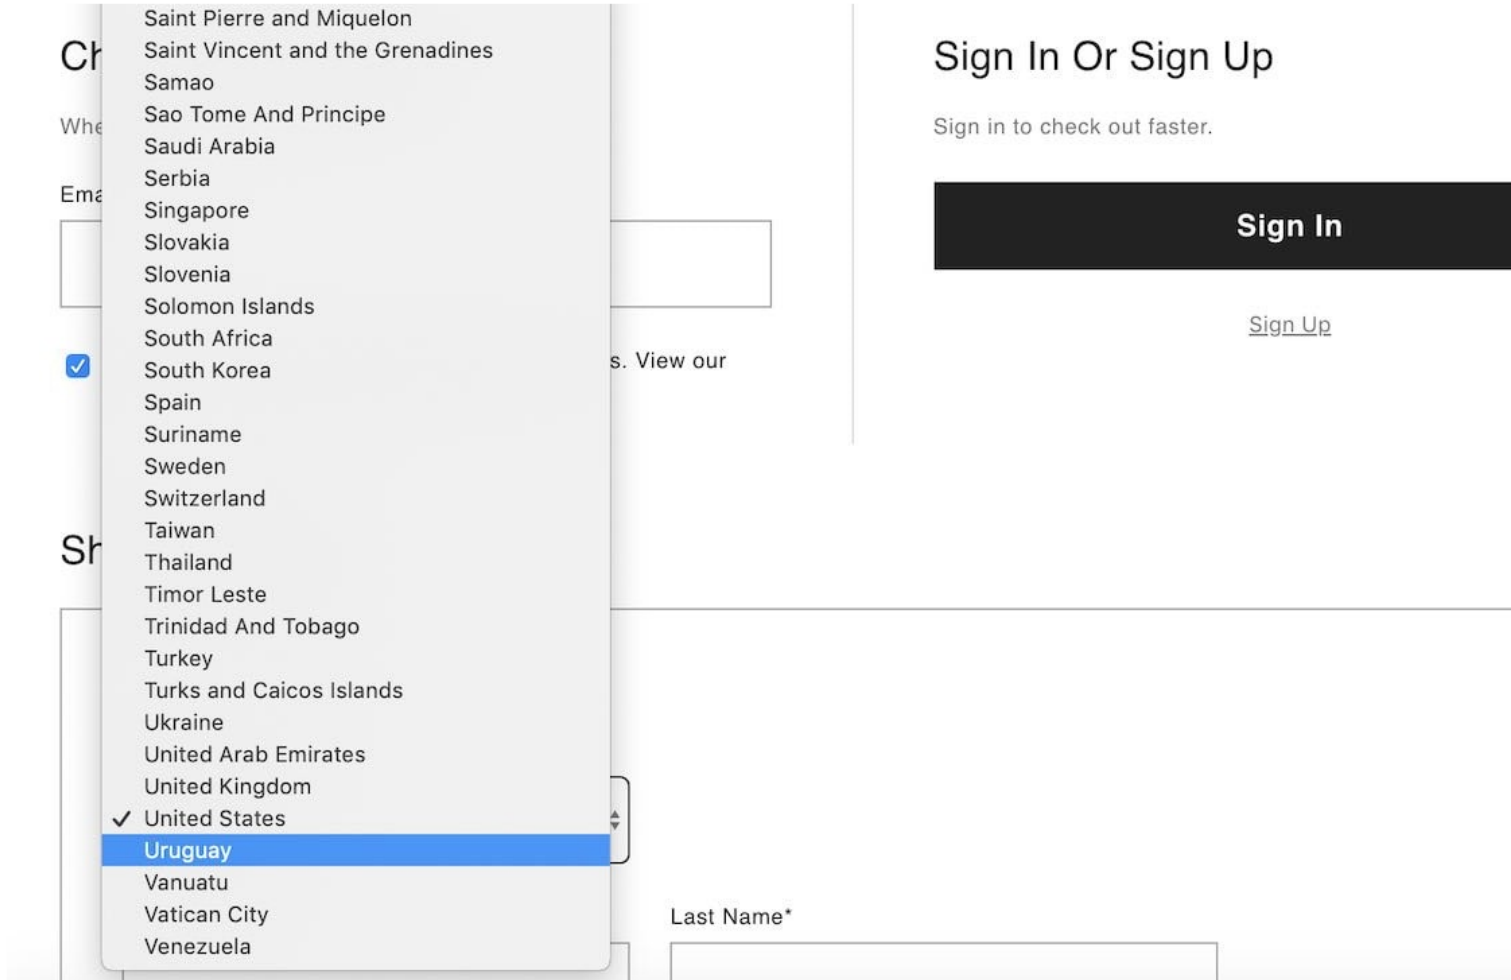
Ch

Whe

Ema

s. View our

Sh

Saint Pierre and Miquelon
Saint Vincent and the Grenadines
Samao
Sao Tome And Principe
Saudi Arabia
Serbia
Singapore
Slovakia
Slovenia
Solomon Islands
South Africa
South Korea
Spain
Suriname
Sweden
Switzerland
Taiwan
Thailand
Timor Leste
Trinidad And Tobago
Turkey
Turks and Caicos Islands
Ukraine
United Arab Emirates
United Kingdom
✓ United States
Uruguay
Vanuatu
Vatican City
Venezuela

Sign In Or Sign Up

Sign in to check out faster.

Sign In

Sign Up

Last Name*